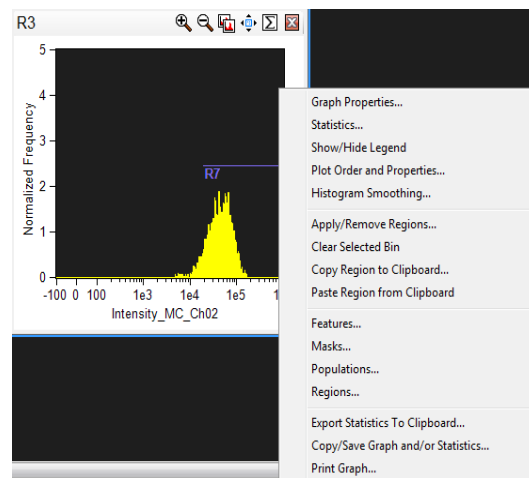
R3

5
4
3
2
1
0
Normalized Frequency
R7
-100 0 100 1e3 1e4 1e5 1
Intensity_MC_Ch02

Graph Properties...
Statistics...
Show/Hide Legend
Plot Order and Properties...
Histogram Smoothing...
Apply/Remove Regions...
Clear Selected Bin
Copy Region to Clipboard...
Paste Region from Clipboard
Features...
Masks...
Populations...
Regions...
Export Statistics To Clipboard...
Copy/Save Graph and/or Statistics...
Print Graph...